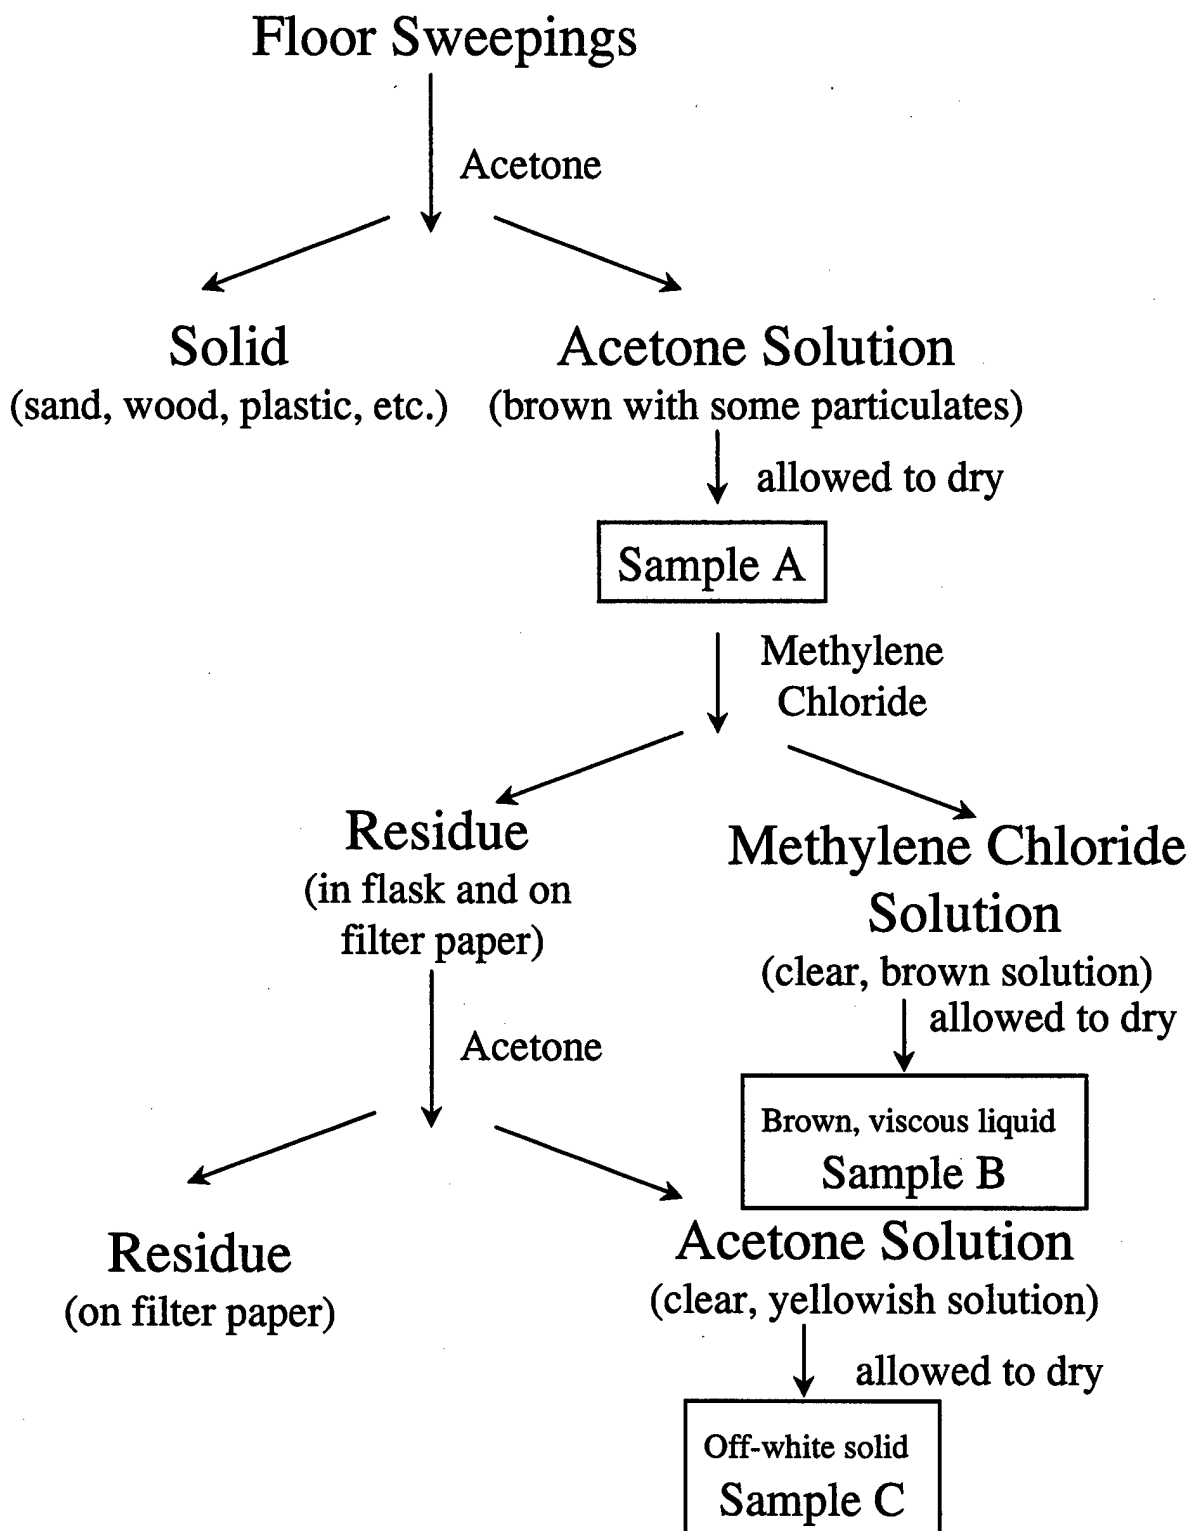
Floor Sweepings

Acetone

Solid
(sand, wood, plastic, etc.)

Acetone Solution
(brown with some particulates)

allowed to dry

Sample A

Methylene Chloride

Residue
(in flask and on filter paper)

Methylene Chloride Solution
(clear, brown solution)

allowed to dry

Brown, viscous liquid
Sample B

Acetone

Residue
(on filter paper)

Acetone Solution
(clear, yellowish solution)

allowed to dry

Off-white solid
Sample C